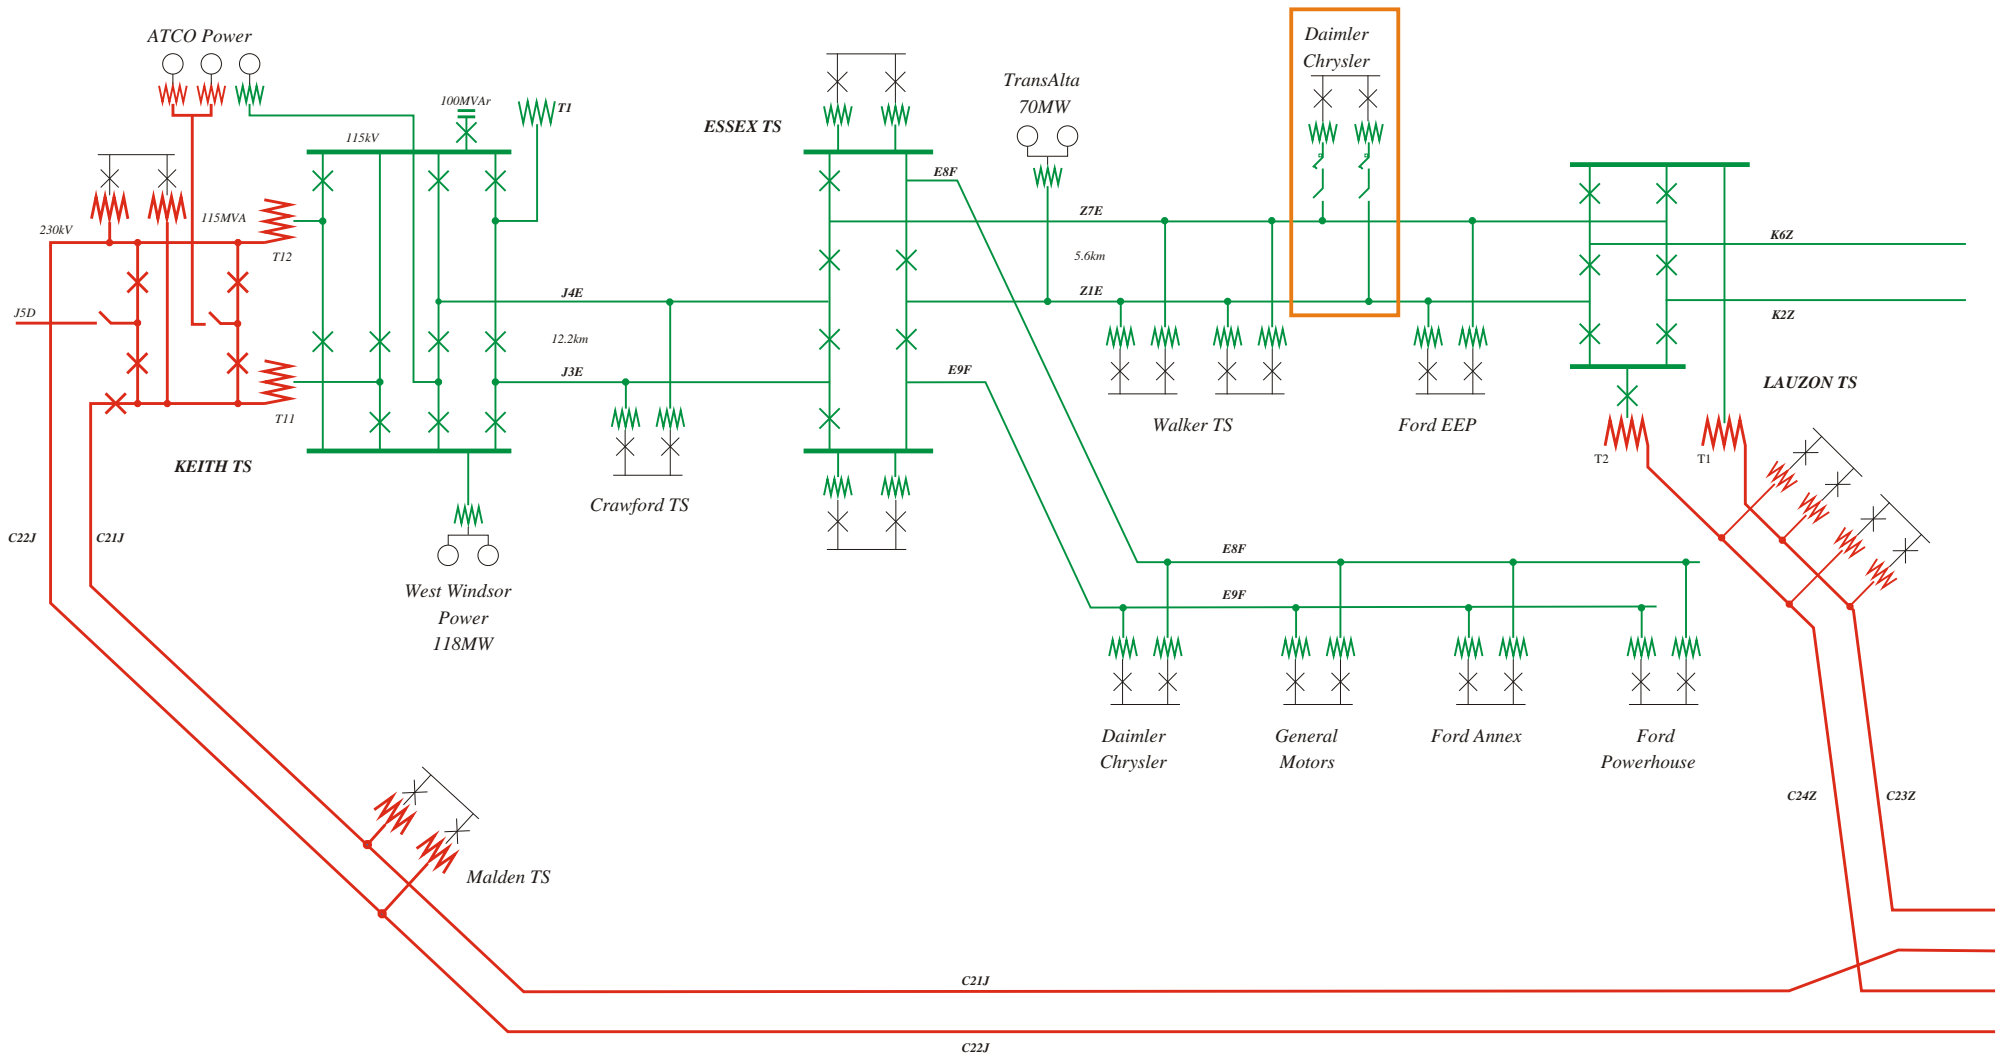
ATCO Power

100MVAr

T1

115kV

ESSEX TS

TransAlta
70MW

Daimler
Chrysler

230kV

115MVA

T12

E8F

Z7E

K6Z

5.6km

Z1E

J4E

J5D

12.2km

K2Z

J3E

E9F

T11

LAUZON TS

Walker TS

Ford EEP

KEITH TS

T2

T1

Crawford TS

C22J

C21J

E8F

E9F

West Windsor
Power
118MW

Daimler
Chrysler

General
Motors

Ford Annex

Ford
Powerhouse

C24Z

C23Z

Malden TS

C21J

C22J